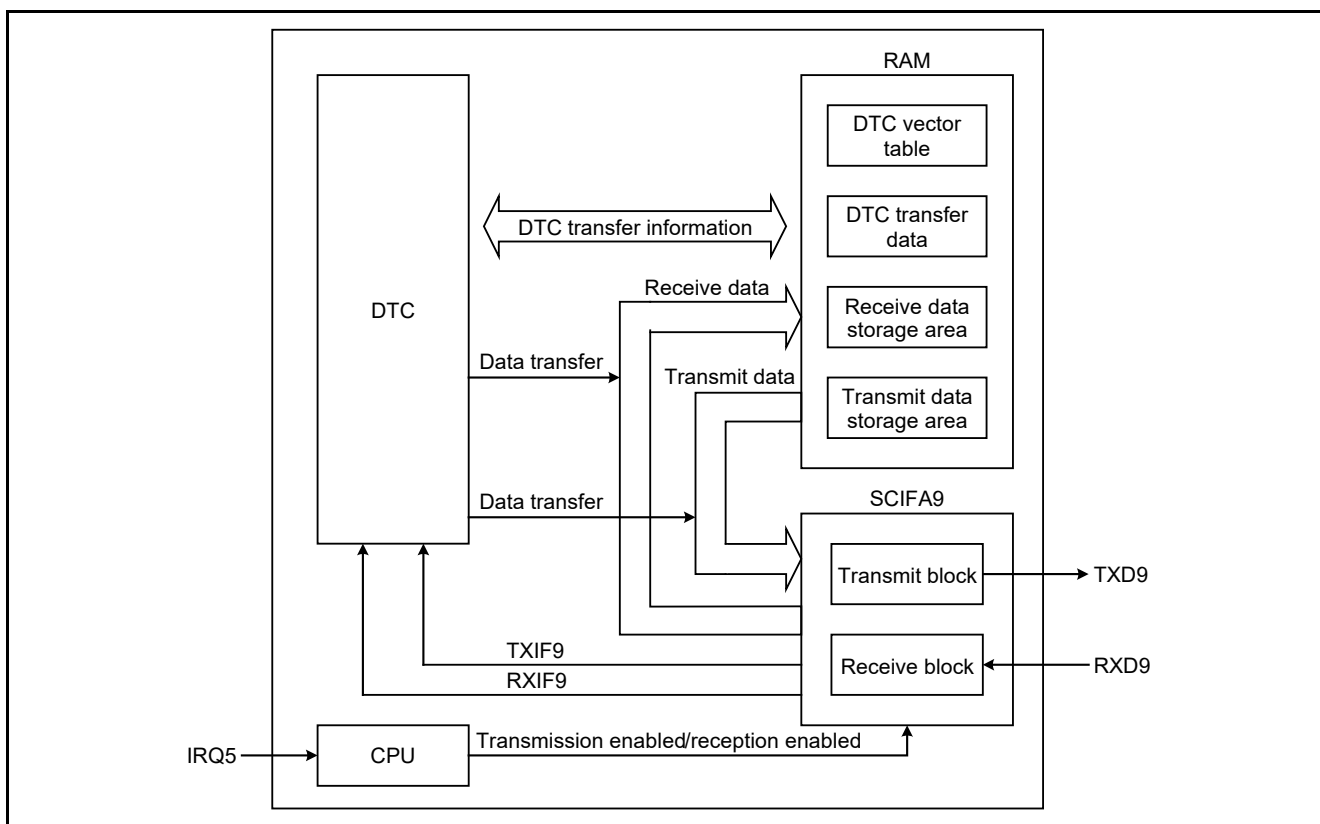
RAM

DTC vector table

DTC transfer data

Receive data storage area

Transmit data storage area

DTC

DTC transfer information

Receive data

Data transfer

Transmit data

Data transfer

SCIFA9

Transmit block

TXD9

Receive block

RXD9

TXIF9

RXIF9

IRQ5

CPU

Transmission enabled/reception enabled